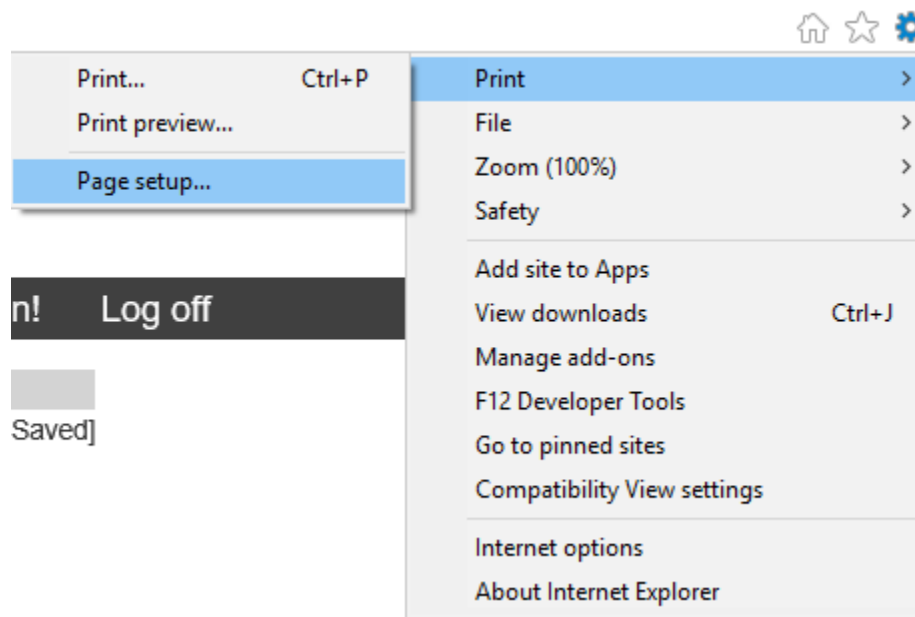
Print... Ctrl+P
Print preview...
Page setup...

n! Log off

Saved]

Print
File
Zoom (100%)
Safety

Add site to Apps
View downloads Ctrl+J
Manage add-ons
F12 Developer Tools
Go to pinned sites
Compatibility View settings

Internet options
About Internet Explorer